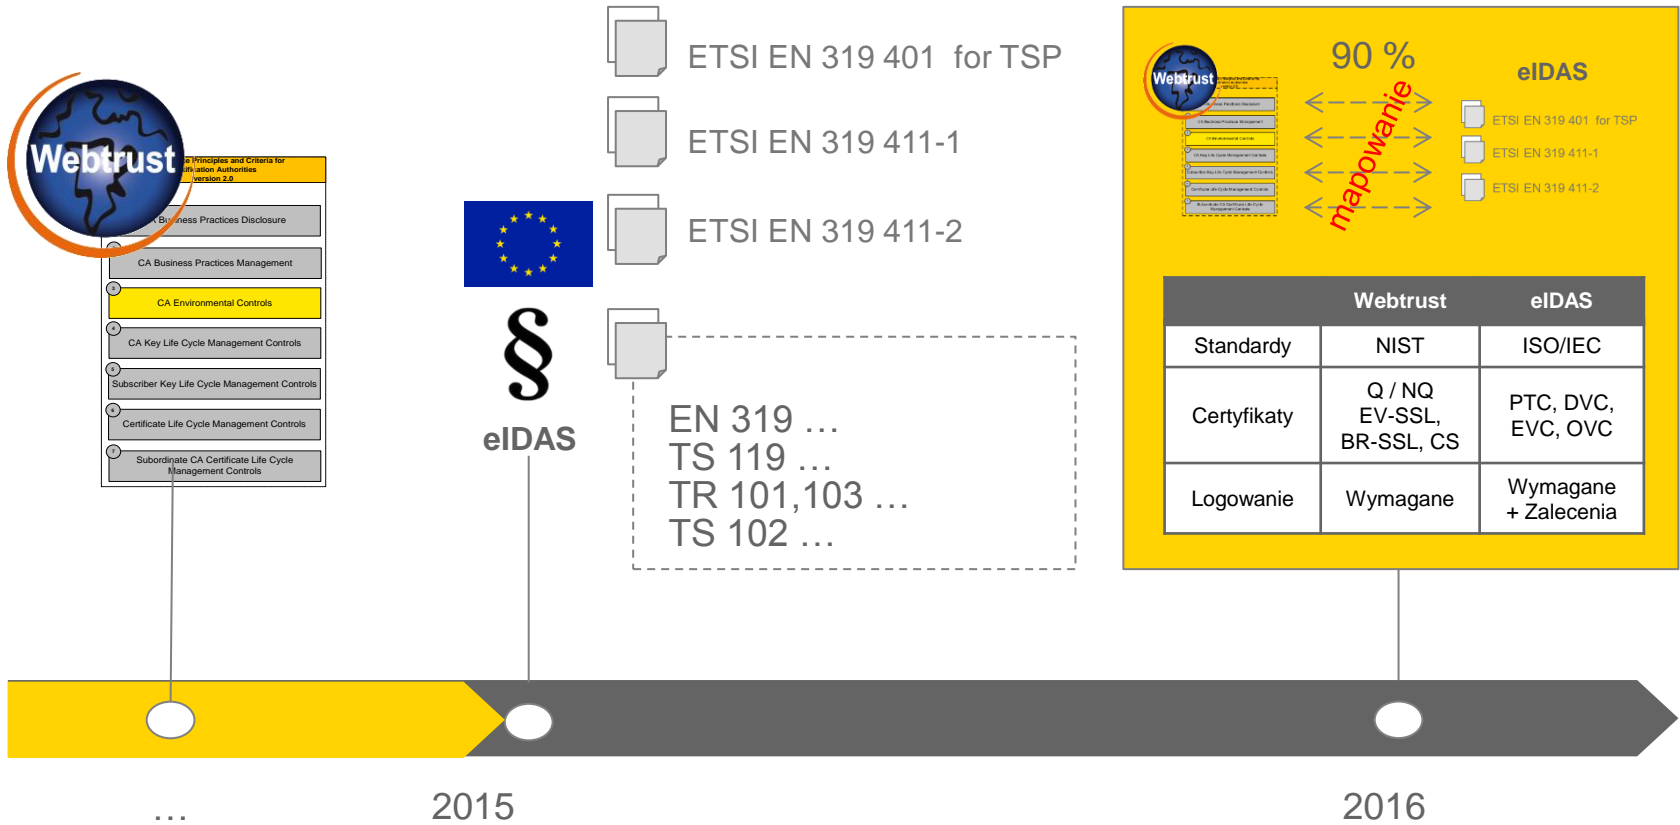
Webtrust

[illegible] Principles and Criteria for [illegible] Certification Authorities version 2.0

CA Business Practices Disclosure

CA Business Practices Management

CA Environmental Controls

CA Key Life Cycle Management Controls

Subscriber Key Life Cycle Management Controls

Certificate Life Cycle Management Controls

Subordinate CA Certificate Life Cycle Management Controls

§

eIDAS

ETSI EN 319 401 for TSP

ETSI EN 319 411-1

ETSI EN 319 411-2

EN 319 …
TS 119 …
TR 101,103 …
TS 102 …

Webtrust

90 %

mapowanie

eIDAS

ETSI EN 319 401 for TSP

ETSI EN 319 411-1

ETSI EN 319 411-2

| | Webtrust | eIDAS |
|---|---|---|
| Standardy | NIST | ISO/IEC |
| Certyfikaty | Q / NQ EV-SSL, BR-SSL, CS | PTC, DVC, EVC, OVC |
| Logowanie | Wymagane | Wymagane + Zalecenia |

…

2015

2016